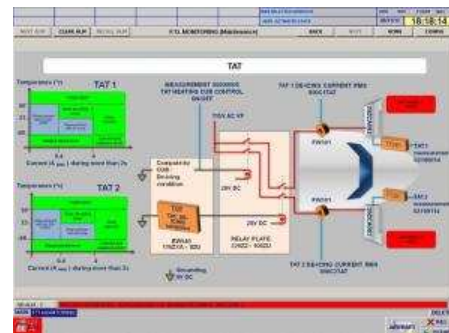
18:18:14

NEXT SUP | CLEAR SUP | RECALL SUP | FCTL MONITORING (Maintenance) | BACK | HOME | CONFIG

TAT

Temperature (°C)

TAT 1

Current (A rms) during more than 3s

Temperature (°C)

TAT 2

Current (A rms) during more than 3s

MEASUREMENT GOODIES TAT HEATING CUR CONTROL DASSET

115V AC VF

TAT 1 DE-ICING CURRENT RMS

TAT 2 DE-ICING CURRENT RMS

28V DC

28V DC

RELAY PLATE

Grounding

TAT 1

TAT 2